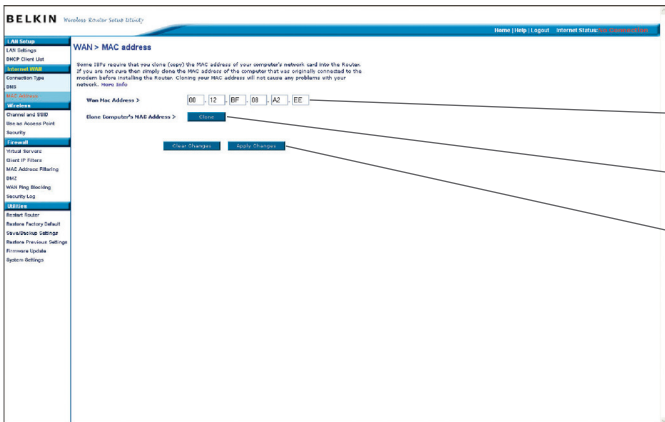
BELKIN Wireless Router Setup Utility

Home | Help | Logout Internet Status: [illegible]

LAN Setup
LAN Settings
DHCP Client List
Internet WAN
Connection Type
DNS
MAC Address
Wireless
Channel and SSID
Use as Access Point
Security
Firewall
Virtual Servers
Client IP Filters
MAC Address Filtering
DMZ
WAN Ping Blocking
Security Log
Utilities
Restart Router
Restore Factory Default
Save/Backup Settings
Restore Previous Settings
Firmware Update
System Settings

WAN > MAC address

Some ISPs require that you clone (copy) the MAC address of your computer's network card into the Router. If you are not sure then simply clone the MAC address of the computer that was originally connected to the modem before installing the Router. Cloning your MAC address will not cause any problems with your network. More Info

Wan Mac Address > 00 . 12 . BF . 08 . A2 . EE

Clone Computer's MAC Address > Clone

Clear Changes Apply Changes